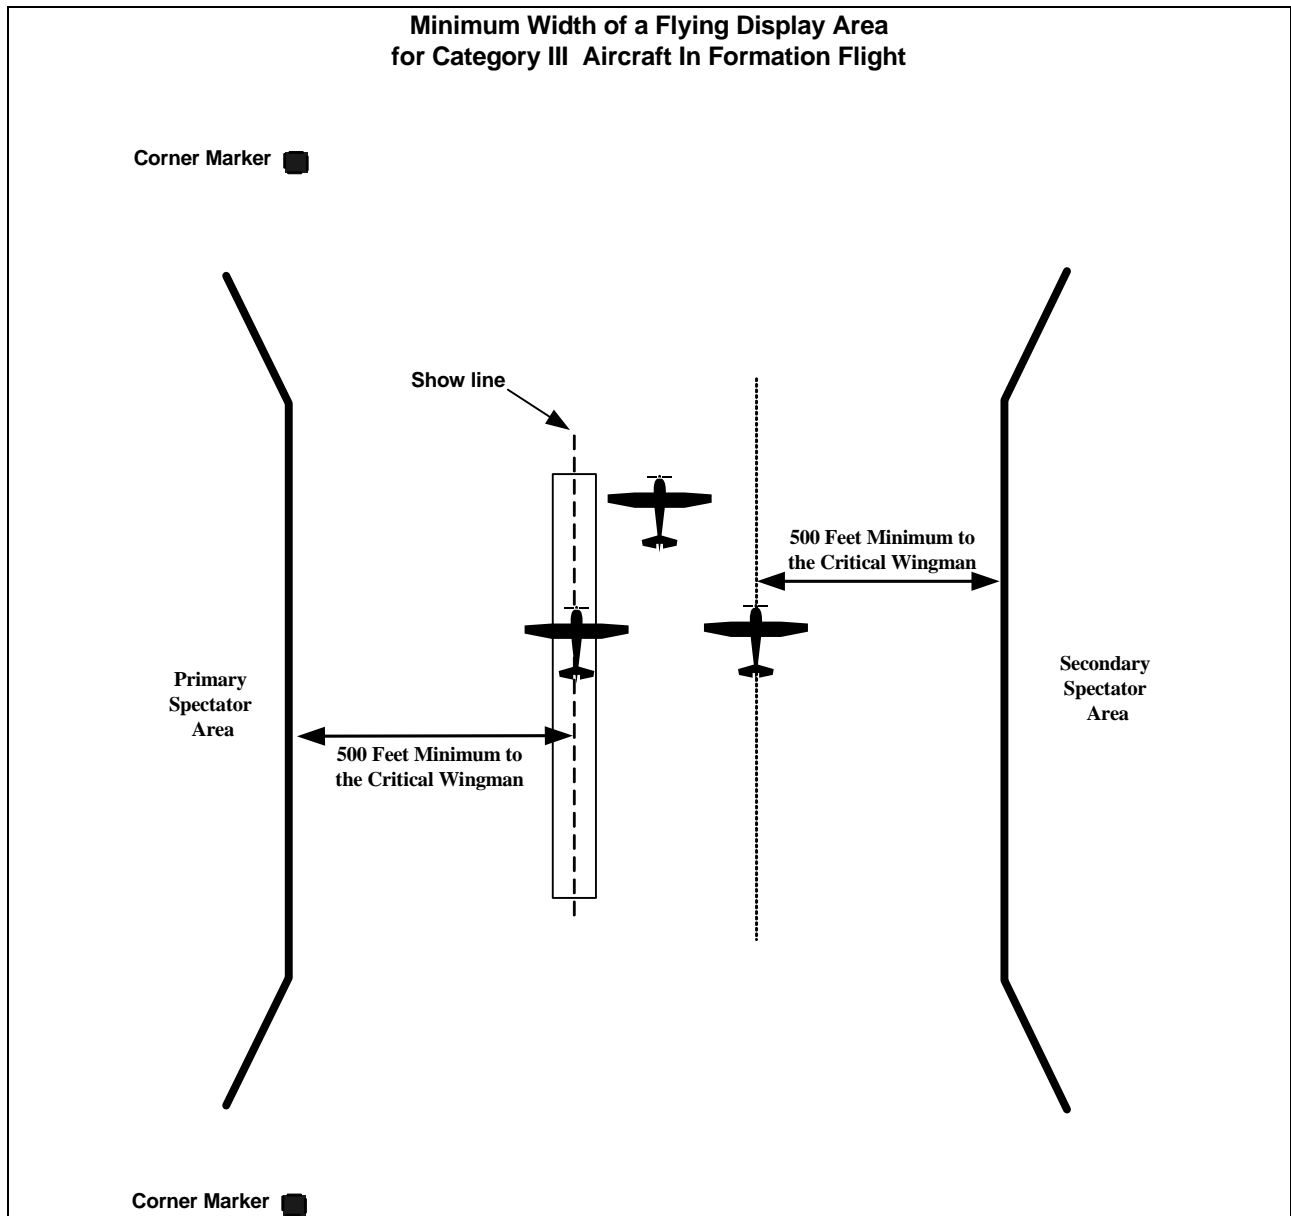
Minimum Width of a Flying Display Area
for Category III Aircraft In Formation Flight

Corner Marker

Show line

500 Feet Minimum to the Critical Wingman

Primary Spectator Area

500 Feet Minimum to the Critical Wingman

Secondary Spectator Area

Corner Marker